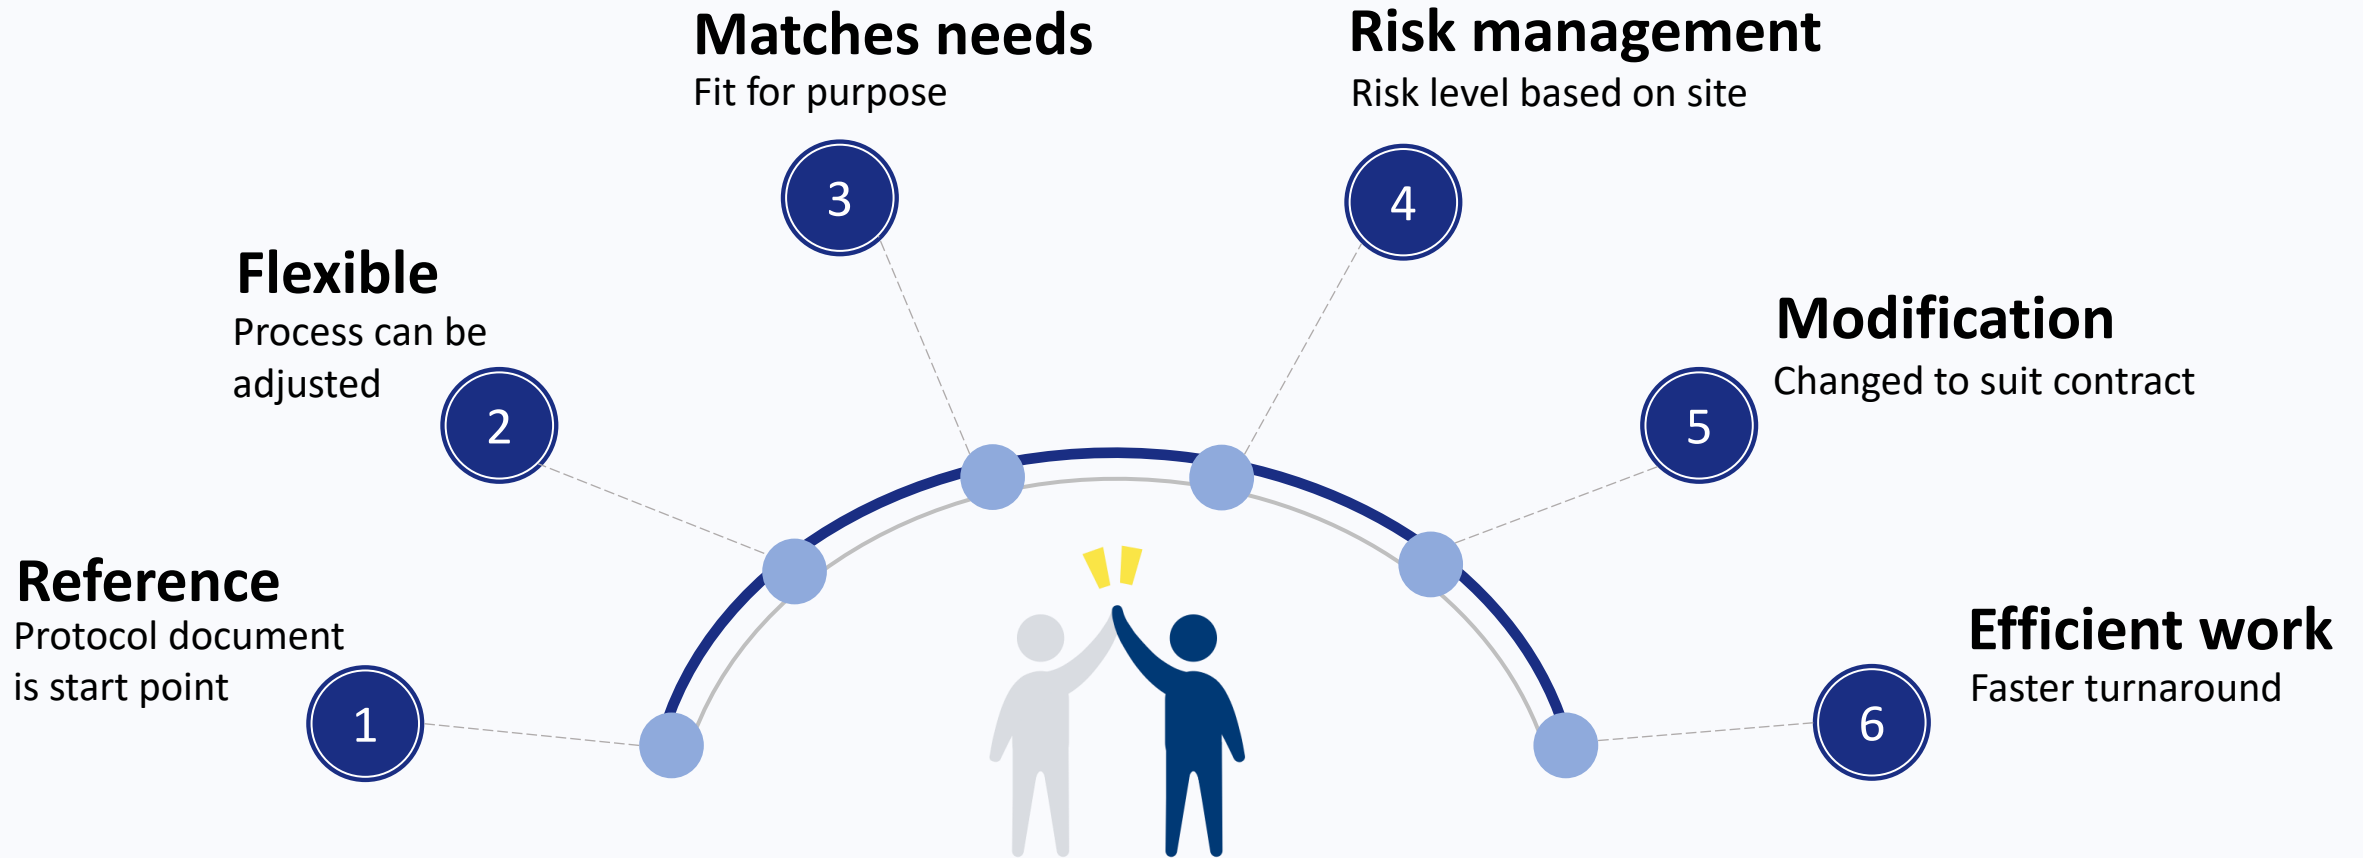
Reference
Protocol document is start point

1

Flexible
Process can be adjusted

2

Matches needs
Fit for purpose

3

Risk management
Risk level based on site

4

Modification
Changed to suit contract

5

Efficient work
Faster turnaround

6